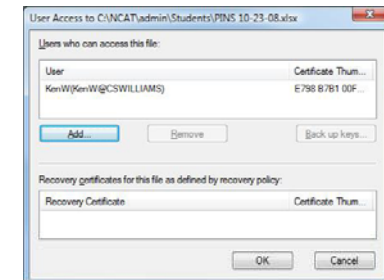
User Access to C:\NCAT\admin\Students\PINS 10-23-08.xlsx

Users who can access this file:

| User | Certificate Thum... |
|---|---|
| KenW(KenW@CSWILLIAMS) | E798 87B1 00F... |

Add...

Remove

Back up keys...

Recovery certificates for this file as defined by recovery policy:

| Recovery Certificate | Certificate Thum... |
|---|---|

OK

Cancel